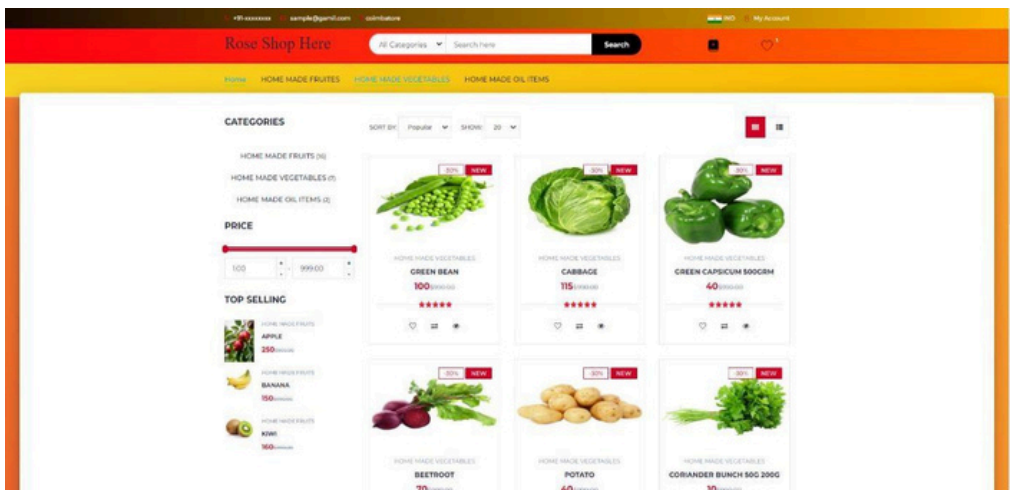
+91-xxxxxxxx sample@gamil.com coimbatore INR My Account

Rose Shop Here

All Categories Search here Search

Home HOME MADE FRUITES HOME MADE VEGETABLES HOME MADE OIL ITEMS

CATEGORIES

HOME MADE FRUITS (10)

HOME MADE VEGETABLES (7)

HOME MADE OIL ITEMS (2)

PRICE

100 - 999.00

TOP SELLING

HOME MADE FRUITS
APPLE
250 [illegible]

HOME MADE FRUITS
BANANA
150 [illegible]

HOME MADE FRUITS
KIWI
160 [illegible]

SORT BY: Popular SHOW: 20

-30% NEW
HOME MADE VEGETABLES
GREEN BEAN
100 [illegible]
★★★★★

-30% NEW
HOME MADE VEGETABLES
CABBAGE
115 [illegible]
★★★★★

-30% NEW
HOME MADE VEGETABLES
GREEN CAPSICUM 500GRM
40 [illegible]
★★★★★

-30% NEW
HOME MADE VEGETABLES
BEETROOT
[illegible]

-30% NEW
HOME MADE VEGETABLES
POTATO
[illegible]

-30% NEW
HOME MADE VEGETABLES
CORIANDER BUNCH 50G 200G
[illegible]